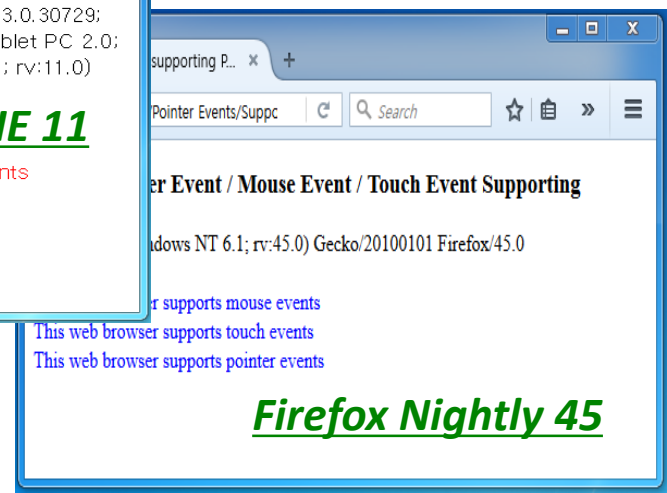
3.0.30729;
blet PC 2.0;
; rv:11.0)

IE 11

nts

supporting P... ×

+

Pointer Events/Suppc

Search

r Event / Mouse Event / Touch Event Supporting

dows NT 6.1; rv:45.0) Gecko/20100101 Firefox/45.0

r supports mouse events
This web browser supports touch events
This web browser supports pointer events

Firefox Nightly 45